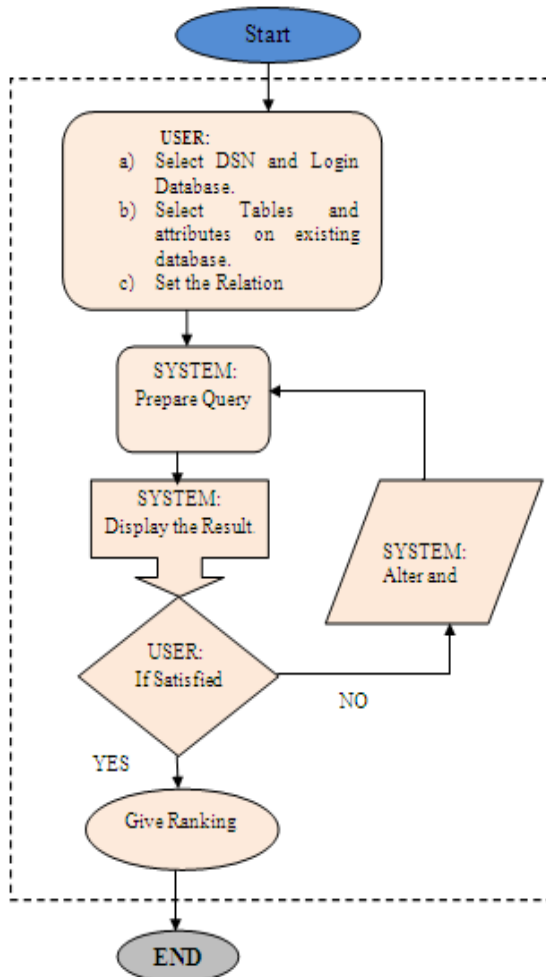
Start

USER:
a) Select DSN and Login Database.
b) Select Tables and attributes on existing database.
c) Set the Relation

SYSTEM:
Prepare Query

SYSTEM:
Display the Result.

SYSTEM:
Alter and

USER:
If Satisfied

NO

YES

Give Ranking

END